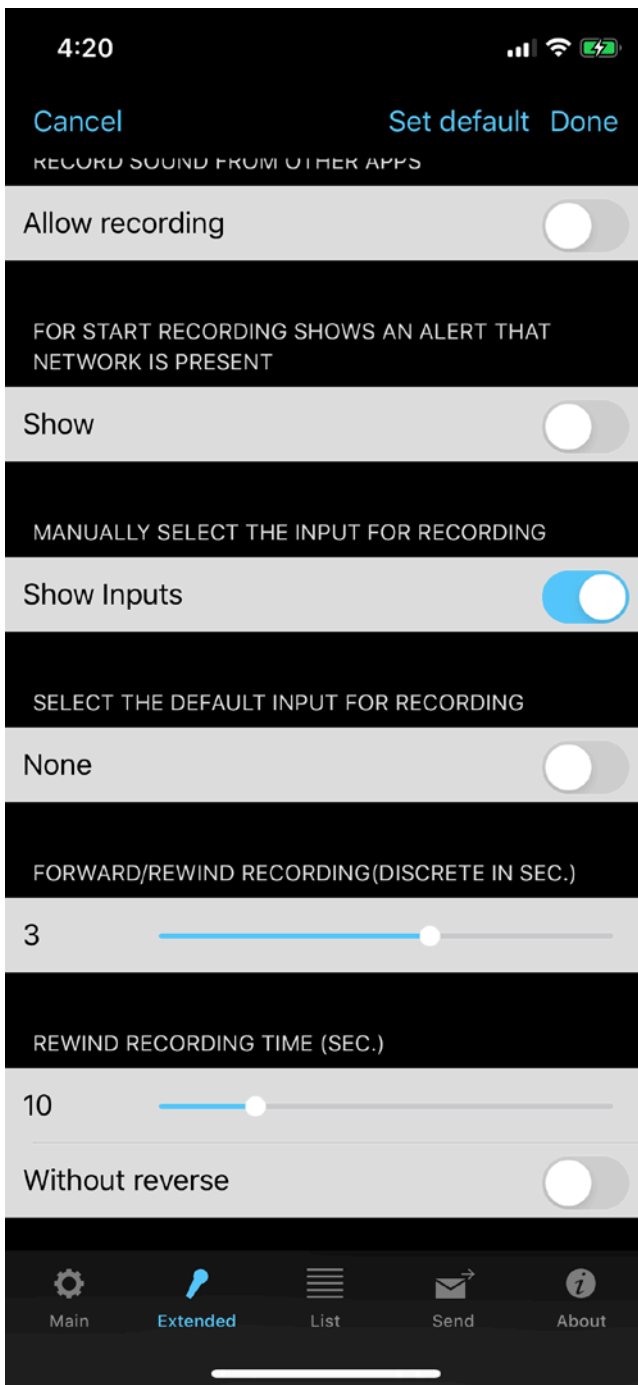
4:20

Cancel

Set default

Done

RECORD SOUND FROM OTHER APPS

Allow recording

FOR START RECORDING SHOWS AN ALERT THAT NETWORK IS PRESENT

Show

MANUALLY SELECT THE INPUT FOR RECORDING

Show Inputs

SELECT THE DEFAULT INPUT FOR RECORDING

None

FORWARD/REWIND RECORDING(DISCRETE IN SEC.)

3

REWIND RECORDING TIME (SEC.)

10

Without reverse

Main

Extended

List

Send

About